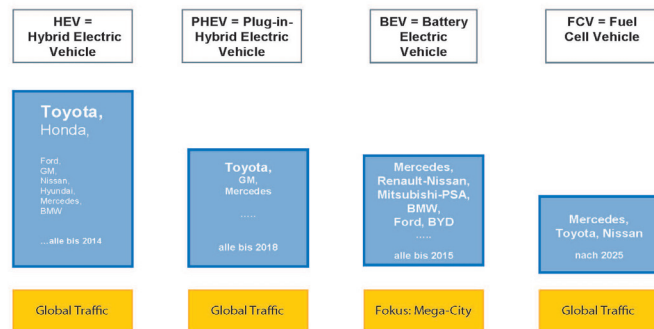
HEV = Hybrid Electric Vehicle

PHEV = Plug-in-Hybrid Electric Vehicle

BEV = Battery Electric Vehicle

FCV = Fuel Cell Vehicle

Toyota, Honda,

Ford, GM, Nissan, Hyundai, Mercedes, BMW

...alle bis 2014

Toyota, GM, Mercedes

.....

alle bis 2018

Mercedes, Renault-Nissan, Mitsubishi-PSA, BMW, Ford, BYD

.....

alle bis 2015

Mercedes, Toyota, Nissan

nach 2025

Global Traffic

Global Traffic

Fokus: Mega-City

Global Traffic